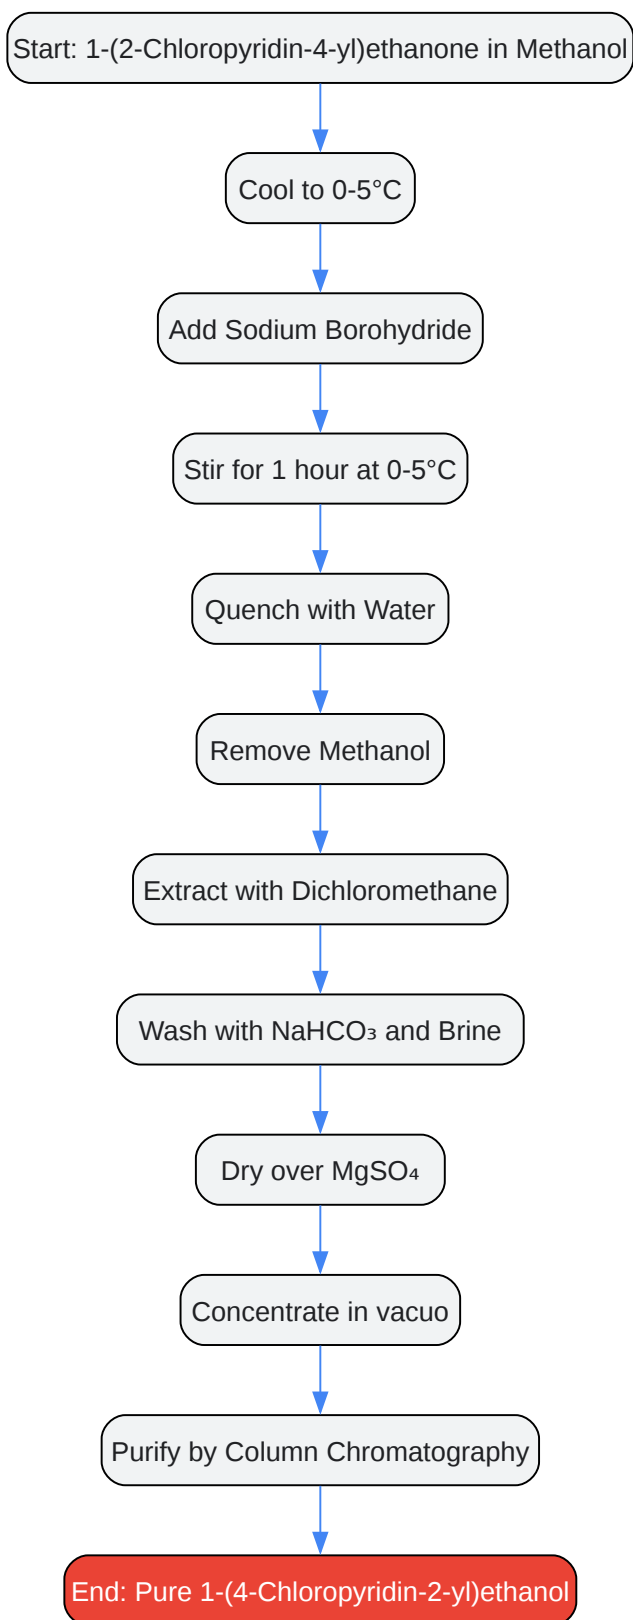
Start: 1-(2-Chloropyridin-4-yl)ethanone in Methanol

Cool to 0-5°C

Add Sodium Borohydride

Stir for 1 hour at 0-5°C

Quench with Water

Remove Methanol

Extract with Dichloromethane

Wash with $NaHCO_3$ and Brine

Dry over $MgSO_4$

Concentrate in vacuo

Purify by Column Chromatography

End: Pure 1-(4-Chloropyridin-2-yl)ethanol